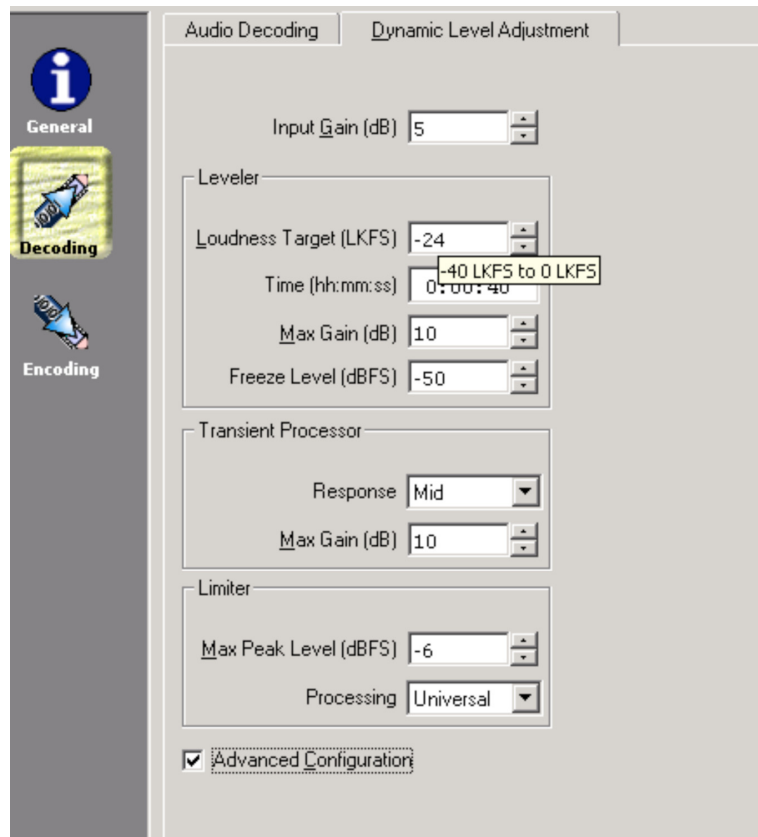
General

Decoding

Encoding

Audio Decoding | Dynamic Level Adjustment

Input Gain (dB) 5

Leveler

Loudness Target (LKFS) -24

-40 LKFS to 0 LKFS

Time (hh:mm:ss) 0:00:40

Max Gain (dB) 10

Freeze Level (dBFS) -50

Transient Processor

Response Mid

Max Gain (dB) 10

Limiter

Max Peak Level (dBFS) -6

Processing Universal

Advanced Configuration